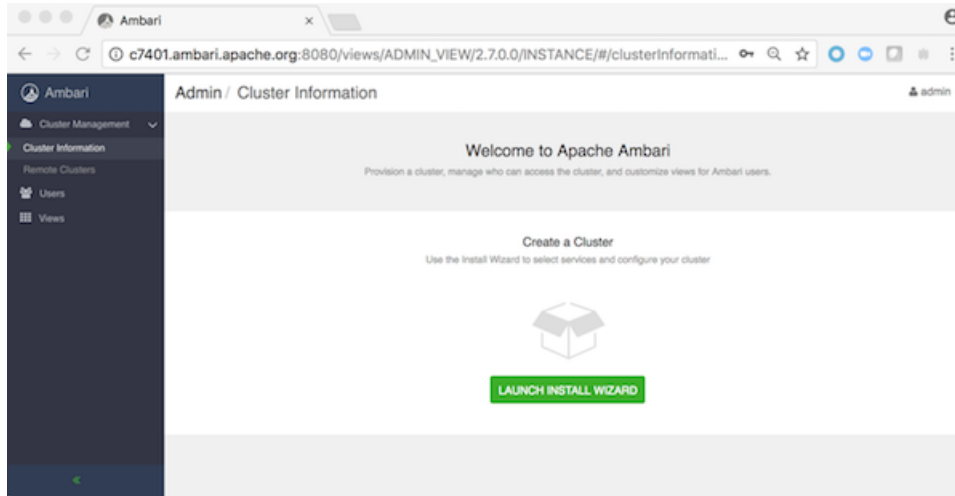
Ambari ×

c7401.ambari.apache.org:8080/views/ADMIN_VIEW/2.7.0.0/INSTANCE/#/clusterInformati...

Ambari

Admin / Cluster Information

admin

Cluster Management

Cluster Information

Remote Clusters

Users

Views

Welcome to Apache Ambari

Provision a cluster, manage who can access the cluster, and customize views for Ambari users.

Create a Cluster

Use the Install Wizard to select services and configure your cluster

LAUNCH INSTALL WIZARD

«